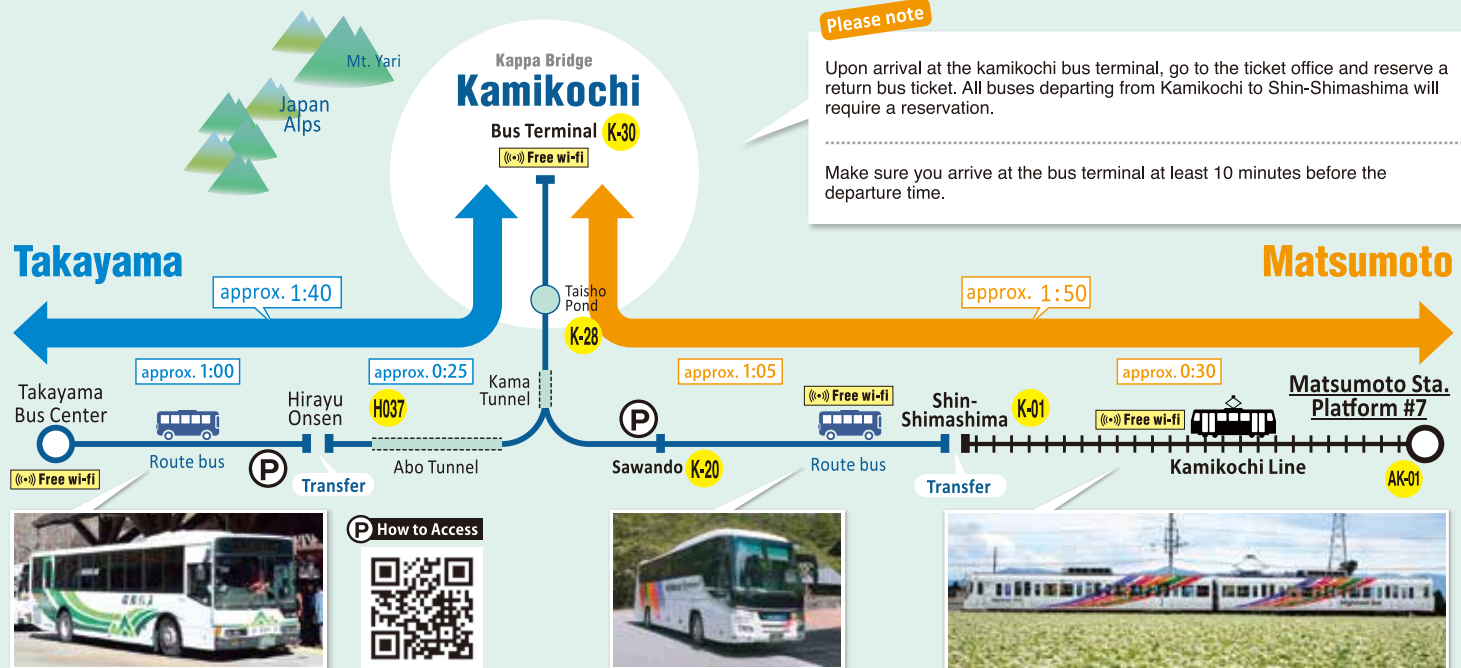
Mt. Yari

Japan Alps

Kappa Bridge
Kamikochi
Bus Terminal K-30
Free wi-fi

Please note

Upon arrival at the kamikochi bus terminal, go to the ticket office and reserve a return bus ticket. All buses departing from Kamikochi to Shin-Shimashima will require a reservation.

Make sure you arrive at the bus terminal at least 10 minutes before the departure time.

Takayama

approx. 1:40

Taisho Pond
K-28

Matsumoto

approx. 1:50

approx. 1:00

approx. 0:25

Kama Tunnel

approx. 1:05

Free wi-fi

approx. 0:30

Takayama Bus Center

Hirayu Onsen

H037

Shin-Shimashima

K-01

Free wi-fi

Matsumoto Sta. Platform #7

Free wi-fi

Route bus

P

Transfer

Abo Tunnel

P

Sawando K-20

Route bus

Transfer

Kamikochi Line

AK-01

P How to Access